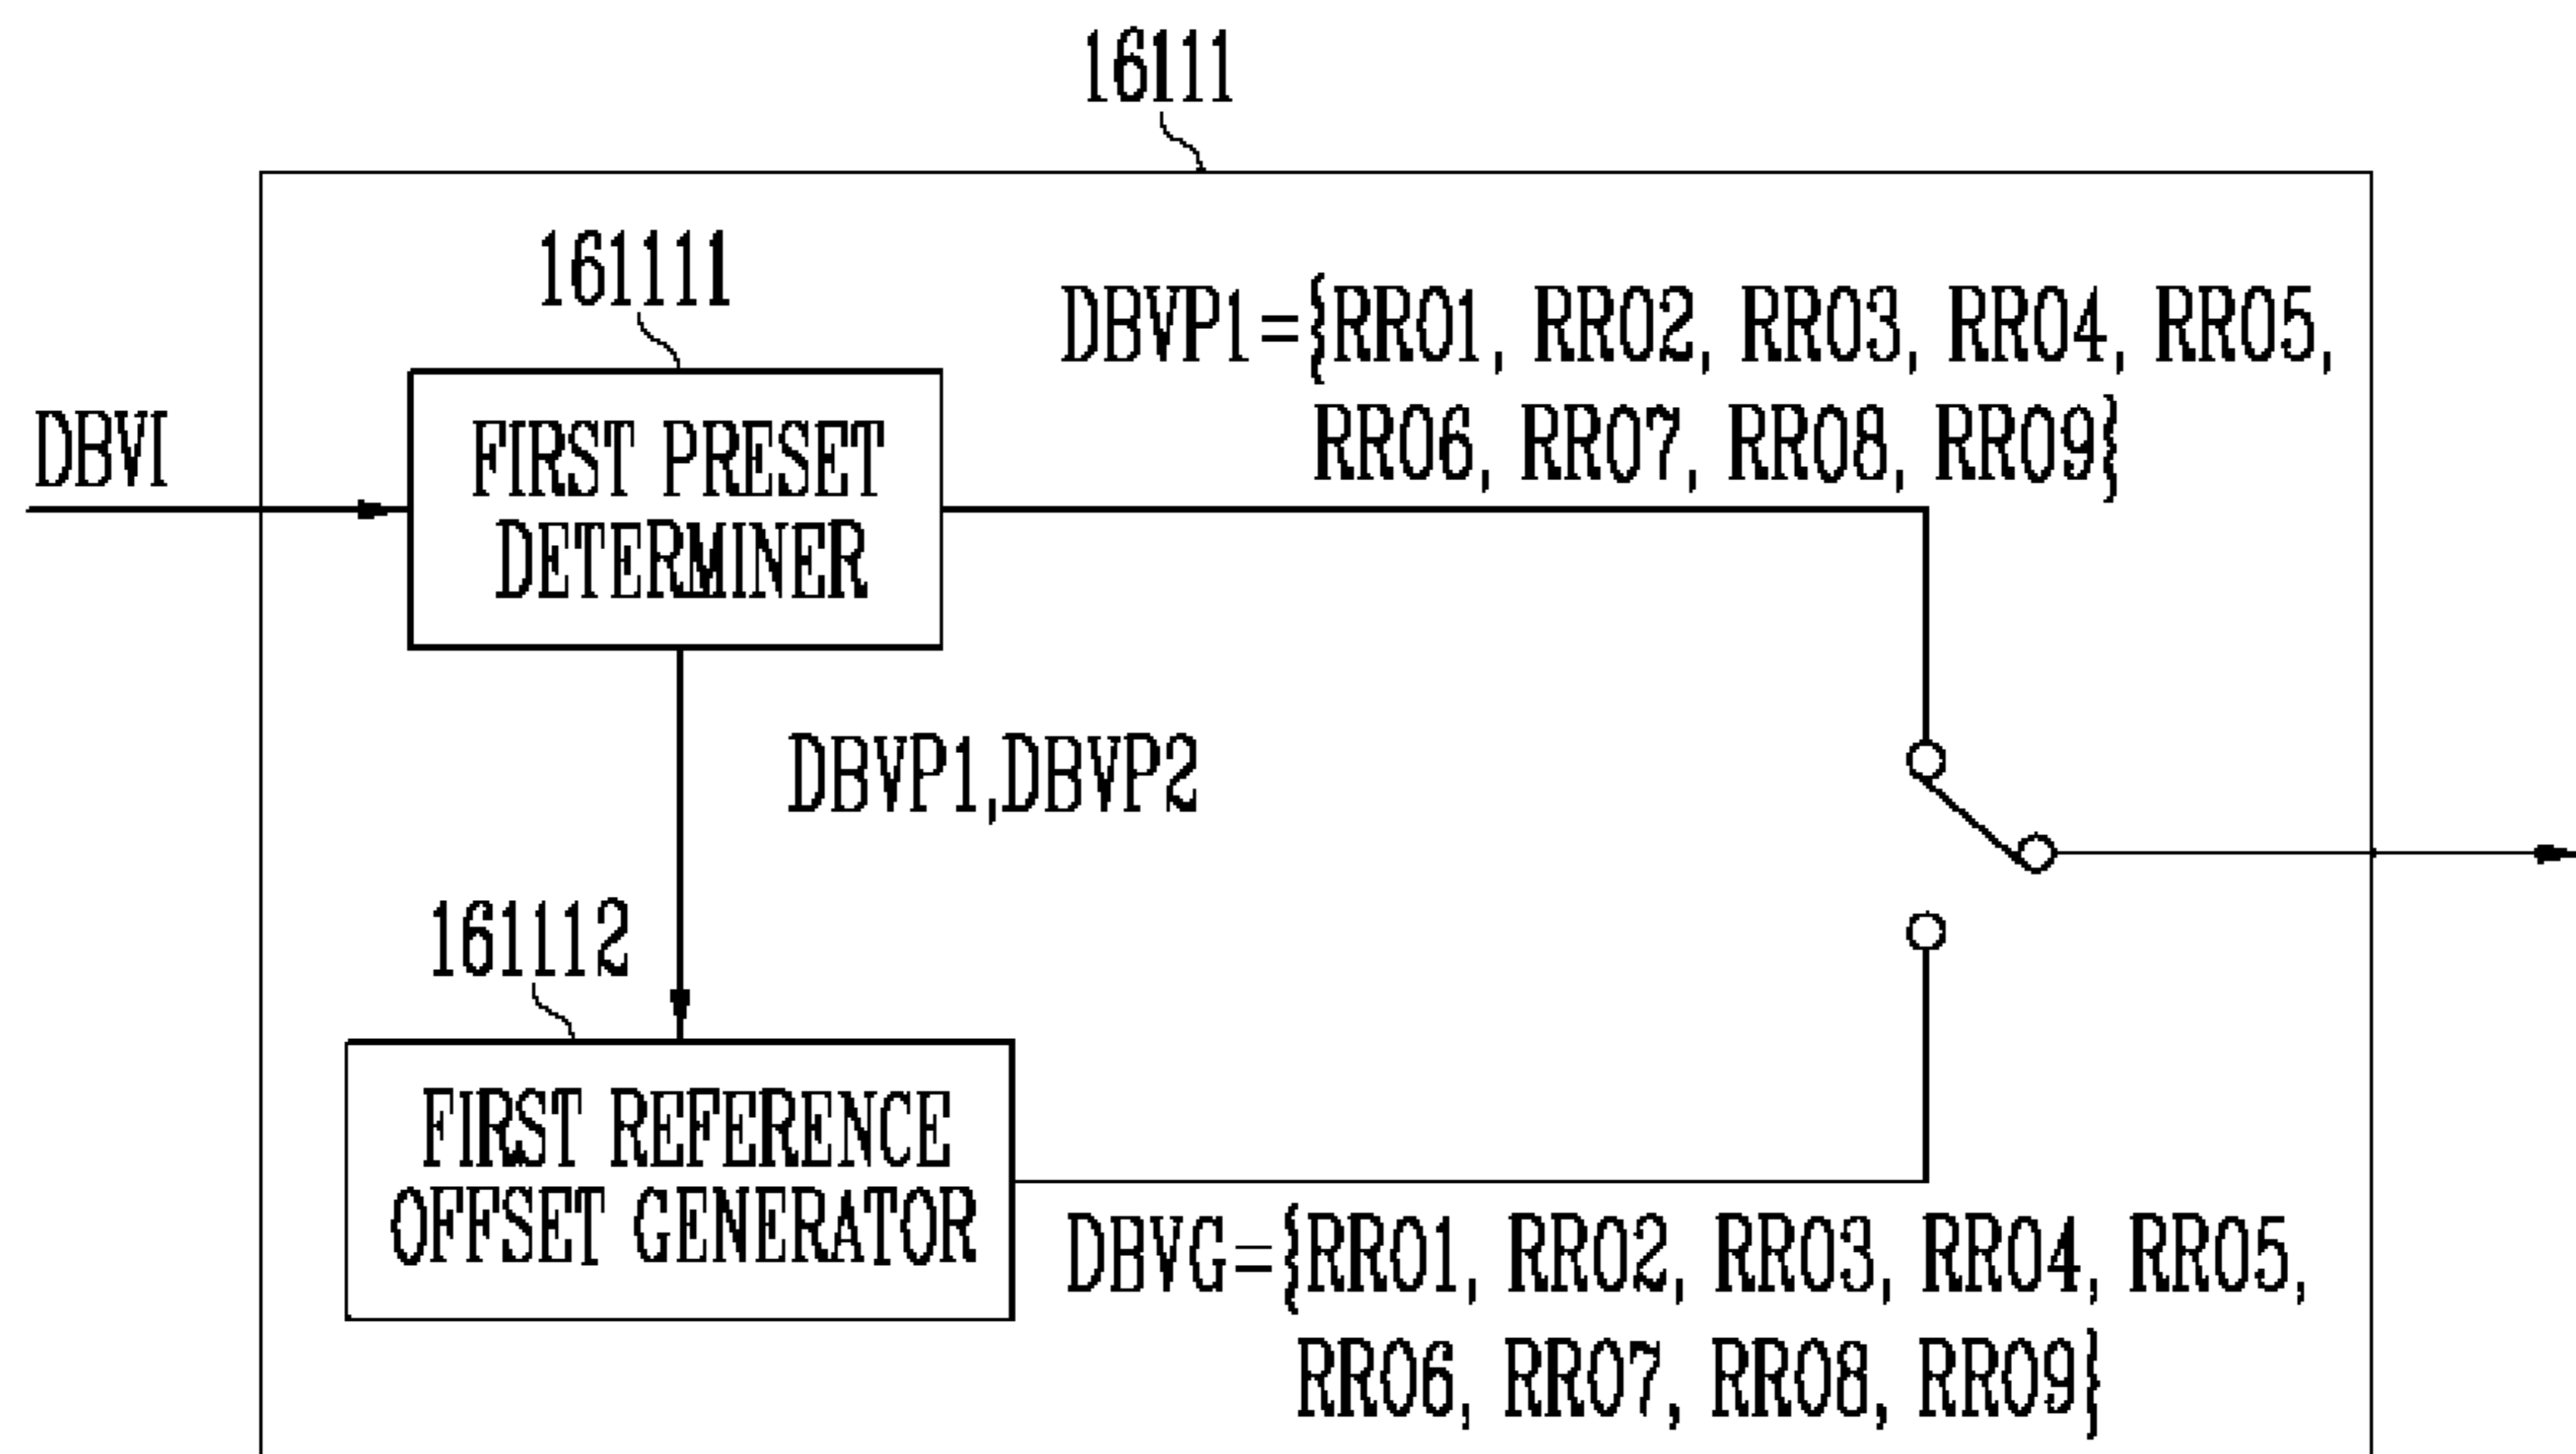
16111

161111

DBVP1={RR01, RR02, RR03, RR04, RR05, RR06, RR07, RR08, RR09}

DBVI

FIRST PRESET DETERMINER

DBVP1,DBVP2

161112

FIRST REFERENCE OFFSET GENERATOR

DBVG={RR01, RR02, RR03, RR04, RR05, RR06, RR07, RR08, RR09}